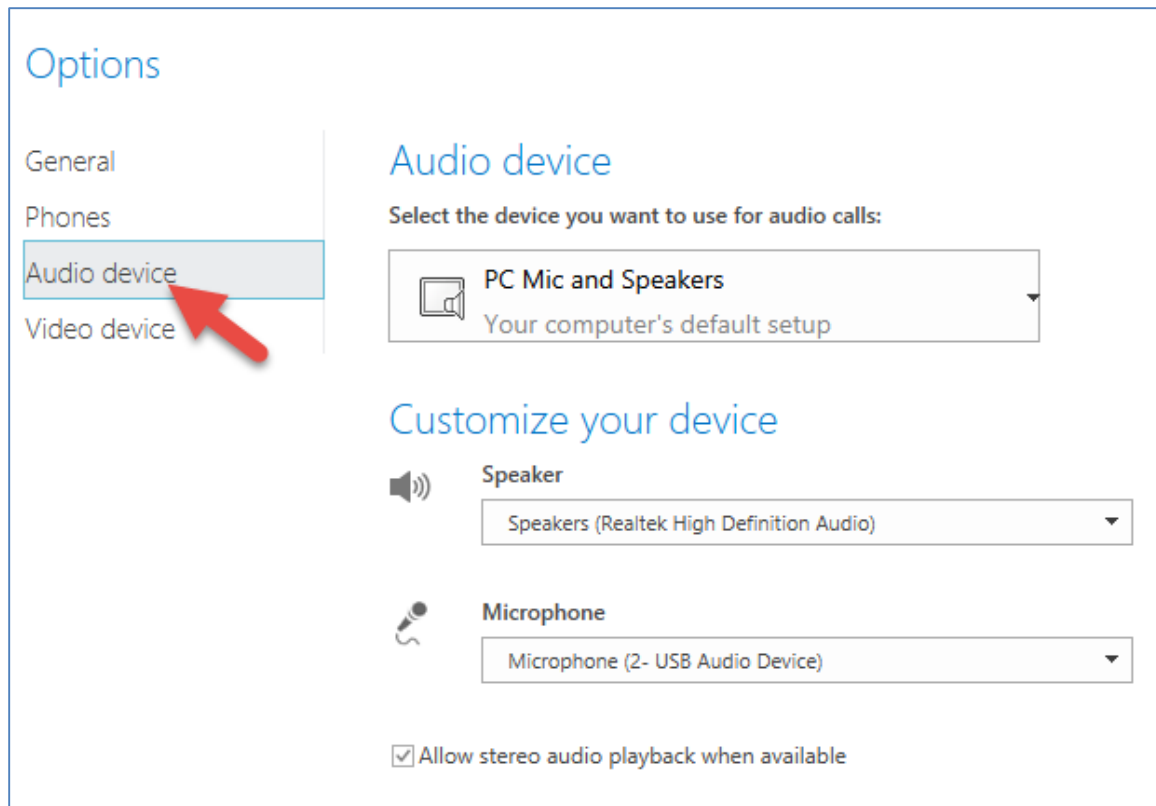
Options

General

Phones

Audio device

Video device

Audio device

Select the device you want to use for audio calls:

PC Mic and Speakers
Your computer's default setup

Customize your device

Speaker

Speakers (Realtek High Definition Audio)

Microphone

Microphone (2- USB Audio Device)

Allow stereo audio playback when available